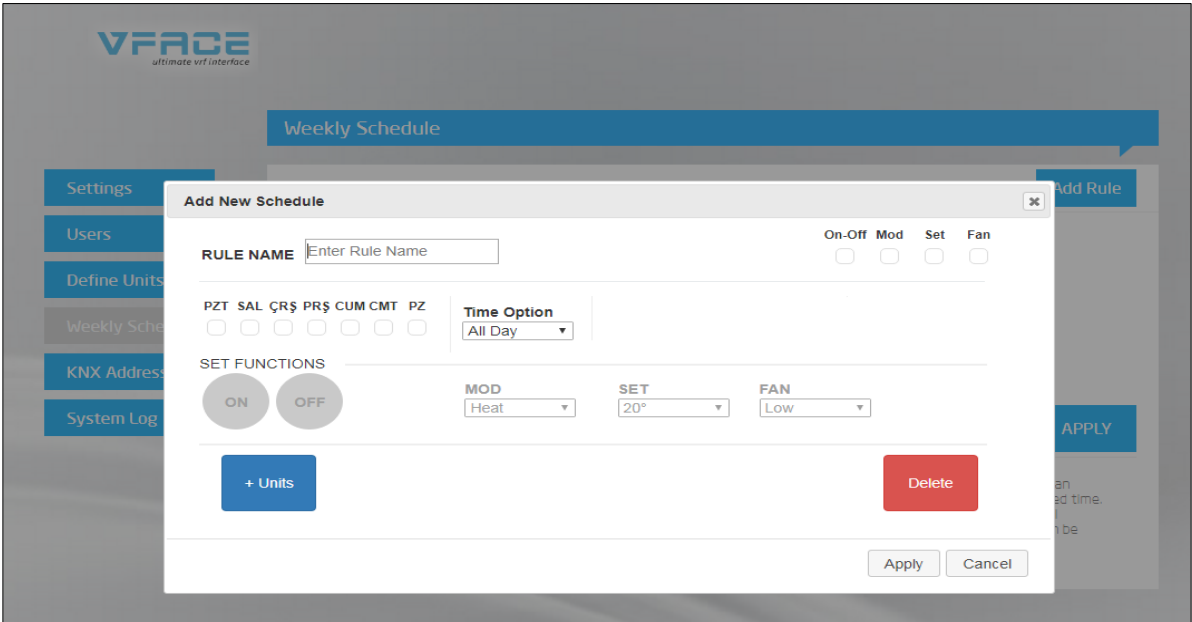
VFACE
ultimate vrf interface

Weekly Schedule

Settings
Users
Define Units
Weekly Sche
KNX Address
System Log

Add Rule

APPLY

an
ed time.
n be

Add New Schedule

RULE NAME Enter Rule Name

On-Off Mod Set Fan

PZT SAL ÇRŞ PRŞ CUM CMT PZ

Time Option
All Day

SET FUNCTIONS

ON OFF

MOD
Heat

SET
20°

FAN
Low

+ Units

Delete

Apply Cancel